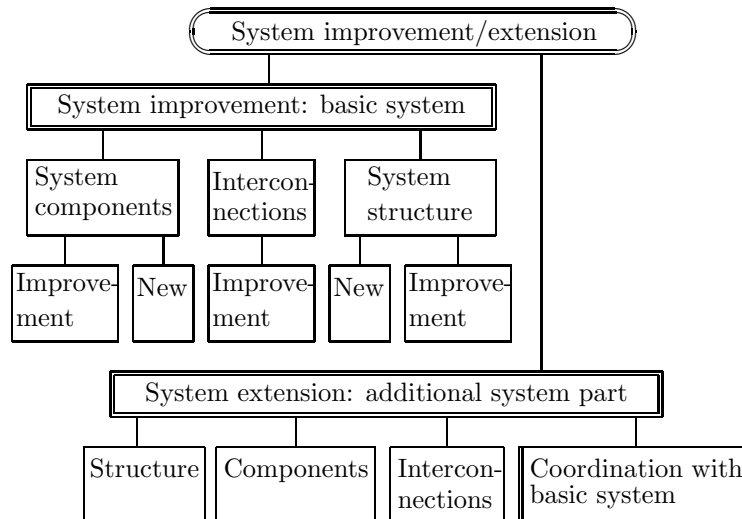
System improvement/extension

System improvement: basic system

System components

Interconnections

System structure

Improvement

New

Improvement

New

Improvement

System extension: additional system part

Structure

Components

Interconnections

Coordination with basic system